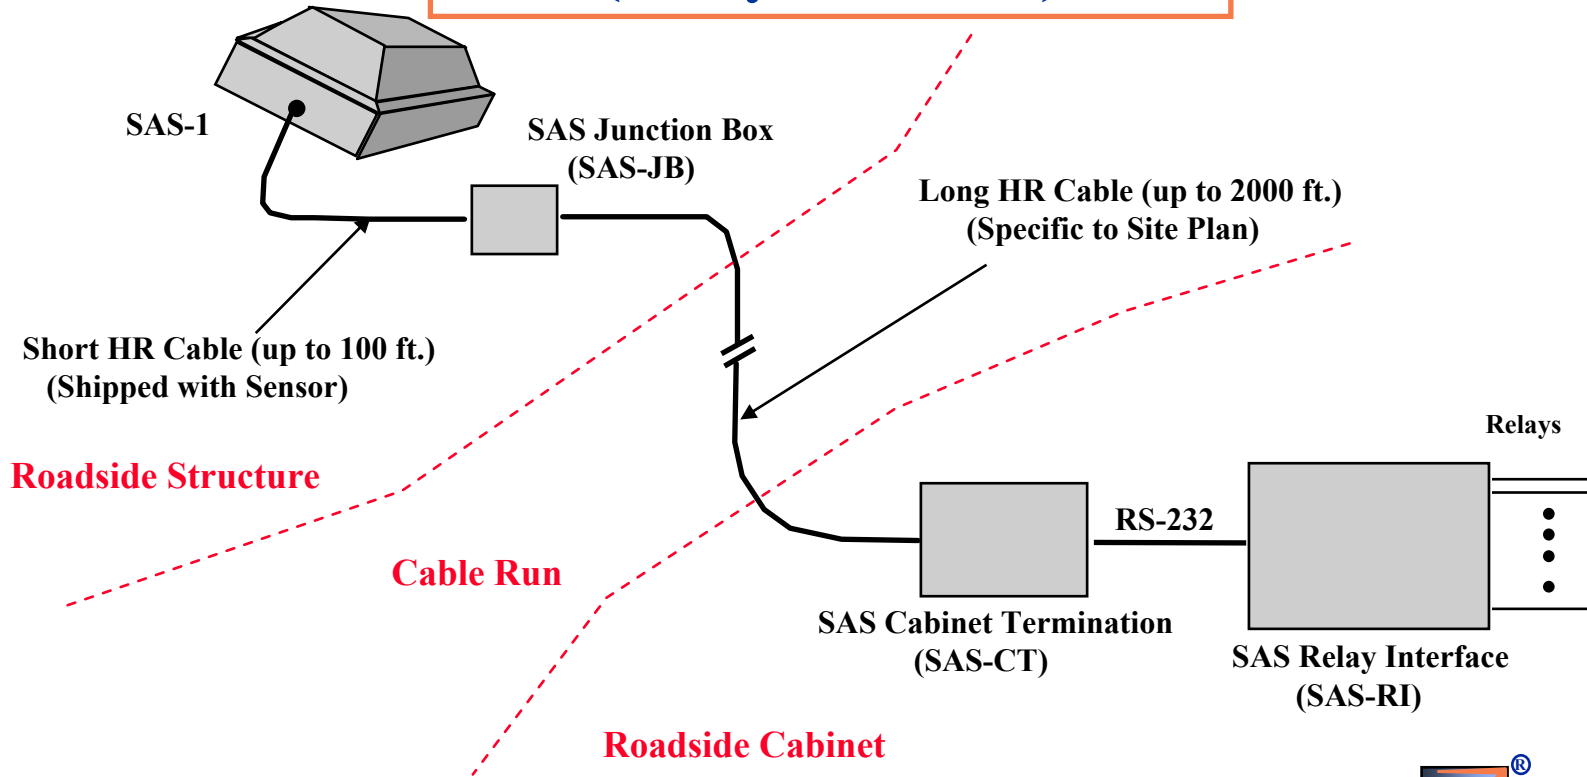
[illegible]

SAS-1

SAS Junction Box
(SAS-JB)

Long HR Cable (up to 2000 ft.)
(Specific to Site Plan)

Short HR Cable (up to 100 ft.)
(Shipped with Sensor)

Relays

Roadside Structure

RS-232

Cable Run

SAS Cabinet Termination
(SAS-CT)

SAS Relay Interface
(SAS-RI)

Roadside Cabinet

®